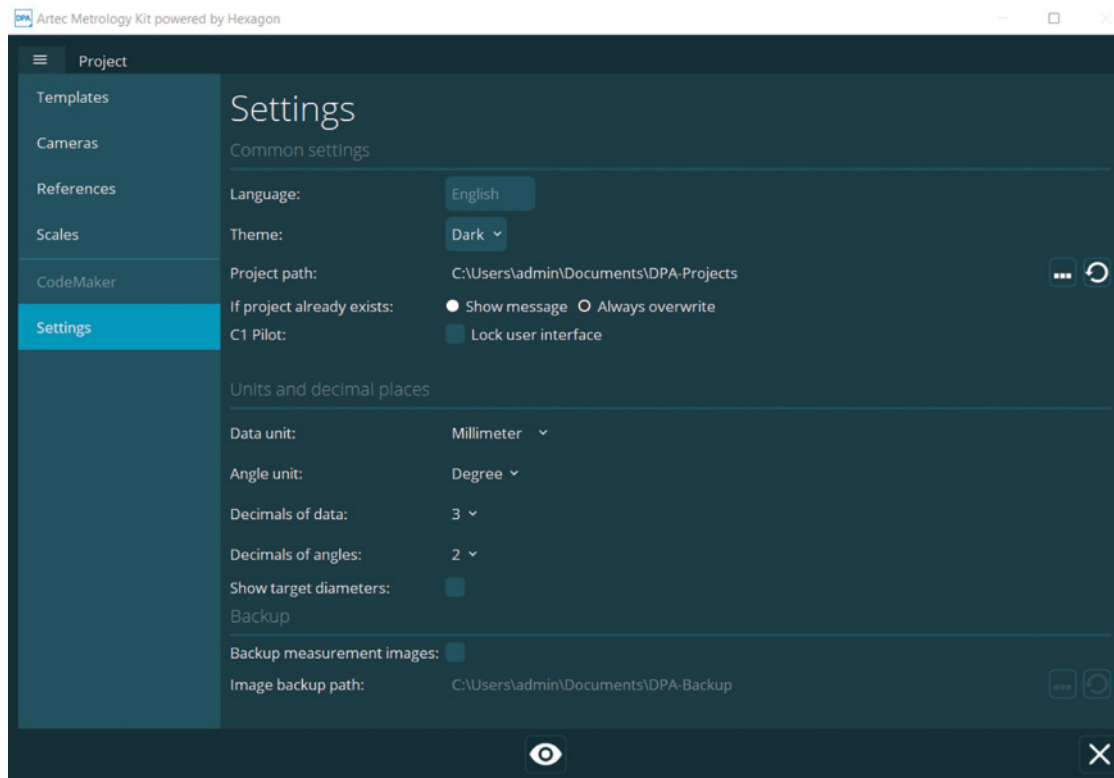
DPA Artec Metrology Kit powered by Hexagon

Project

Templates

Cameras

References

Scales

CodeMaker

Settings

Settings

Common settings

Language: English

Theme: Dark

Project path: C:\Users\admin\Documents\DPA-Projects

If project already exists: Show message Always overwrite

C1 Pilot: Lock user interface

Units and decimal places

Data unit: Millimeter

Angle unit: Degree

Decimals of data: 3

Decimals of angles: 2

Show target diameters:

Backup

Backup measurement images:

Image backup path: C:\Users\admin\Documents\DPA-Backup